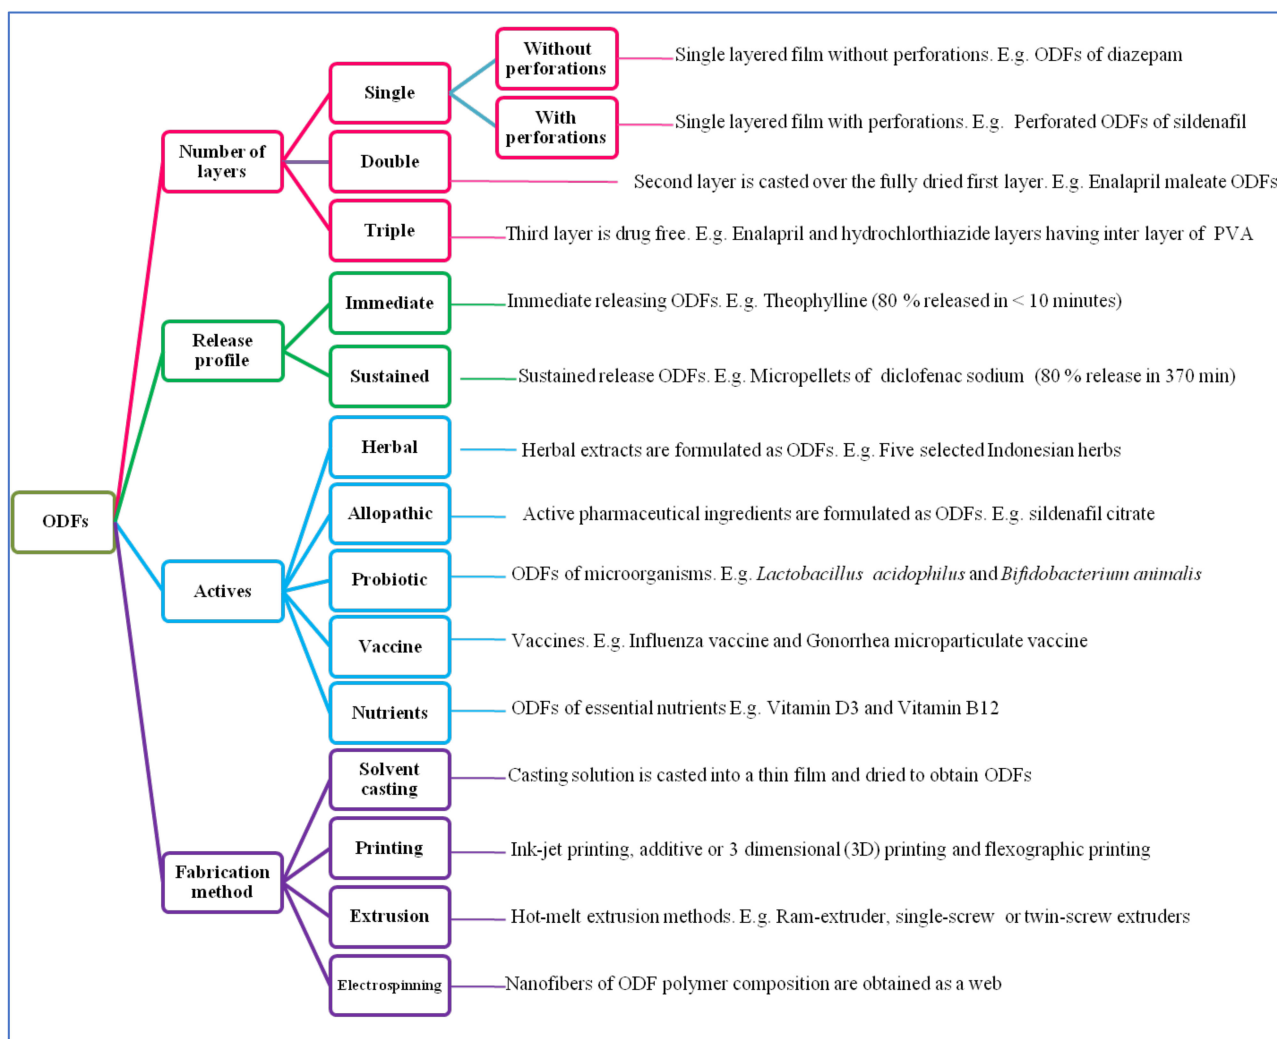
ODFs

Number of layers

Single

Without perforations

Single layered film without perforations. E.g. ODFs of diazepam

With perforations

Single layered film with perforations. E.g. Perforated ODFs of sildenafil

Double

Second layer is casted over the fully dried first layer. E.g. Enalapril maleate ODFs

Triple

Third layer is drug free. E.g. Enalapril and hydrochlorthiazide layers having inter layer of PVA

Release profile

Immediate

Immediate releasing ODFs. E.g. Theophylline (80 % released in < 10 minutes)

Sustained

Sustained release ODFs. E.g. Micropellets of diclofenac sodium (80 % release in 370 min)

Actives

Herbal

Herbal extracts are formulated as ODFs. E.g. Five selected Indonesian herbs

Allopathic

Active pharmaceutical ingredients are formulated as ODFs. E.g. sildenafil citrate

Probiotic

ODFs of microorganisms. E.g. *Lactobacillus acidophilus* and *Bifidobacterium animalis*

Vaccine

Vaccines. E.g. Influenza vaccine and Gonorrhea microparticulate vaccine

Nutrients

ODFs of essential nutrients E.g. Vitamin D3 and Vitamin B12

Fabrication method

Solvent casting

Casting solution is casted into a thin film and dried to obtain ODFs

Printing

Ink-jet printing, additive or 3 dimensional (3D) printing and flexographic printing

Extrusion

Hot-melt extrusion methods. E.g. Ram-extruder, single-screw or twin-screw extruders

Electrospinning

Nanofibers of ODF polymer composition are obtained as a web